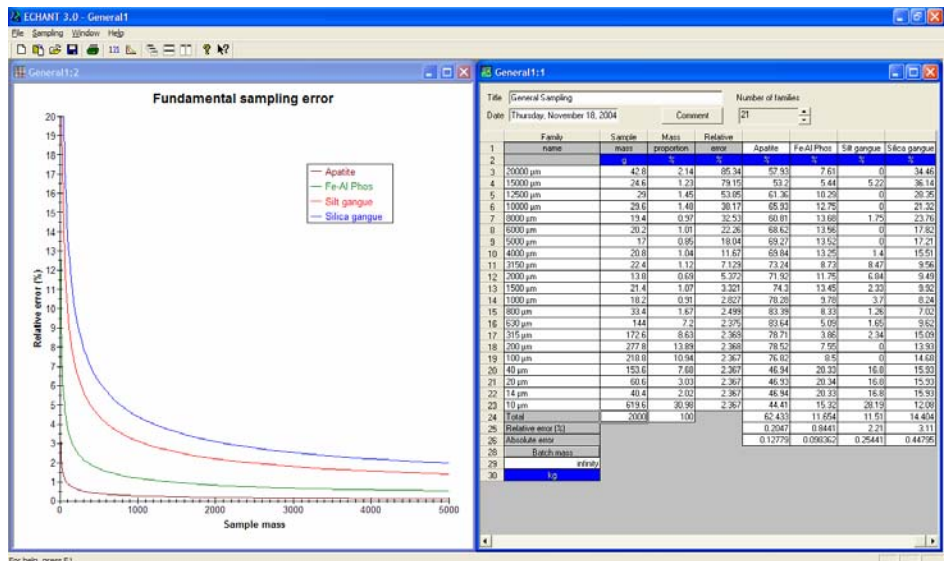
ECHANT 3.0 - General1

File Sampling Window Help

General1:2

Fundamental sampling error

Apatite
Fe-Al Phos
Silt gangue
Silica gangue

Relative error (%)

20 19 18 17 16 15 14 13 12 11 10 9 8 7 6 5 4 3 2 1 0

0 1000 2000 3000 4000 5000

Sample mass

General1:1

Title General Sampling

Date Thursday, November 18, 2004

Comment

Number of families

21

| | Family name | Sample mass | Mass proportion | Relative error | Apatite | Fe-Al Phos | Silt gangue | Silica gangue |
|---|---|---|---|---|---|---|---|---|
| 1 | | | | | | | | |
| 2 | | g | % | % | % | % | % | % |
| 3 | 20000 µm | 42.8 | 2.14 | 85.34 | 57.93 | 7.61 | 0 | 34.46 |
| 4 | 15000 µm | 24.6 | 1.23 | 79.15 | 53.2 | 5.44 | 5.22 | 36.14 |
| 5 | 12500 µm | 29 | 1.45 | 53.85 | 61.36 | 10.29 | 0 | 28.35 |
| 6 | 10000 µm | 29.6 | 1.48 | 38.17 | 65.93 | 12.75 | 0 | 21.32 |
| 7 | 8000 µm | 19.4 | 0.97 | 32.53 | 60.81 | 13.68 | 1.75 | 23.76 |
| 8 | 6000 µm | 20.2 | 1.01 | 22.26 | 68.62 | 13.56 | 0 | 17.82 |
| 9 | 5000 µm | 17 | 0.85 | 18.04 | 69.27 | 13.52 | 0 | 17.21 |
| 10 | 4000 µm | 20.8 | 1.04 | 11.67 | 69.84 | 13.25 | 1.4 | 15.51 |
| 11 | 3150 µm | 22.4 | 1.12 | 7.129 | 73.24 | 8.73 | 8.47 | 9.56 |
| 12 | 2000 µm | 13.8 | 0.69 | 5.372 | 71.92 | 11.75 | 6.84 | 9.49 |
| 13 | 1500 µm | 21.4 | 1.07 | 3.321 | 74.3 | 13.45 | 2.33 | 9.92 |
| 14 | 1000 µm | 18.2 | 0.91 | 2.827 | 78.28 | 9.78 | 3.7 | 8.24 |
| 15 | 800 µm | 33.4 | 1.67 | 2.499 | 83.39 | 8.33 | 1.26 | 7.02 |
| 16 | 630 µm | 144 | 7.2 | 2.375 | 83.64 | 5.09 | 1.65 | 9.62 |
| 17 | 315 µm | 172.6 | 8.63 | 2.369 | 78.71 | 3.86 | 2.34 | 15.09 |
| 18 | 200 µm | 277.8 | 13.89 | 2.368 | 78.52 | 7.55 | 0 | 13.93 |
| 19 | 100 µm | 218.8 | 10.94 | 2.367 | 76.82 | 8.5 | 0 | 14.68 |
| 20 | 40 µm | 153.6 | 7.68 | 2.367 | 46.94 | 20.33 | 16.8 | 15.93 |
| 21 | 20 µm | 60.6 | 3.03 | 2.367 | 46.93 | 20.34 | 16.8 | 15.93 |
| 22 | 14 µm | 40.4 | 2.02 | 2.367 | 46.94 | 20.33 | 16.8 | 15.93 |
| 23 | 10 µm | 619.6 | 30.98 | 2.367 | 44.41 | 15.32 | 28.19 | 12.08 |
| 24 | Total | 2000 | 100 | | 62.433 | 11.654 | 11.51 | 14.404 |
| 25 | Relative error (%) | | | | 0.2047 | 0.8441 | 2.21 | 3.11 |
| 26 | Absolute error | | | | 0.12779 | 0.098362 | 0.25441 | 0.44795 |
| 28 | Batch mass | | | | | | | |
| 29 | infinity | | | | | | | |
| 30 | kg | | | | | | | |

For help, press F1